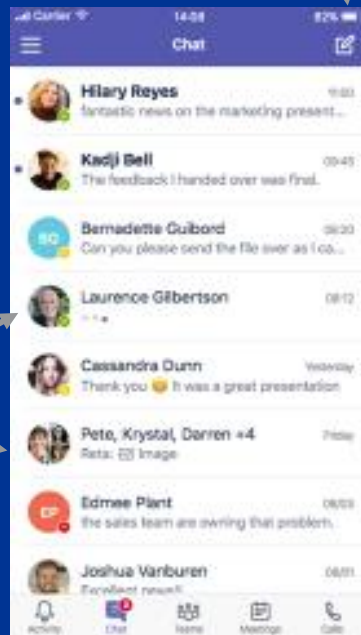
Carrier 14:08 82%

Chat

Hilary Reyes 11:00
fantastic news on the marketing present...

Kadji Bell 09:45
The feedback I handed over was final.

BG
Bernadette Guibord 08:30
Can you please send the file over as I ca...

Laurence Gilbertson 08:12

Cassandra Dunn Yesterday
Thank you 😊 It was a great presentation

Pete, Krystal, Darren +4 Friday
Reta: Image

EP
Edmee Plant 08/03
the sales team are owning that problem.

Joshua Vanburen 08/01
Excellent news!!

Activity Chat Teams Meetings Calls